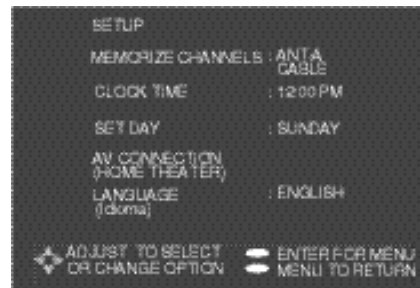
SETUP

MEMORIZE CHANNELS : ANTA CABLE

CLOCK TIME : 12:00 PM

SET DAY : SUNDAY

AV CONNECTION (HOME THEATER)

LANGUAGE (Idioma) : ENGLISH

ADJUST TO SELECT OR CHANGE OPTION

ENTER FOR MENU

MENU TO RETURN